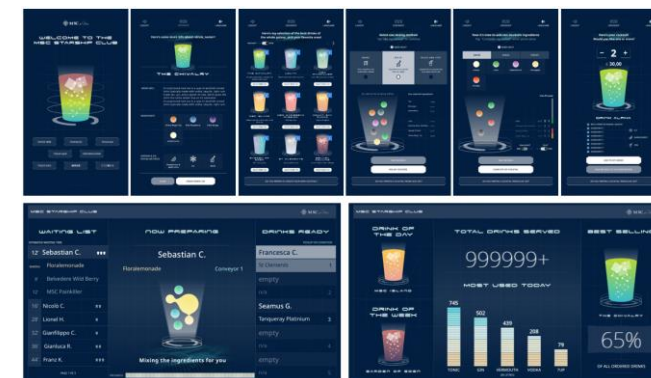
WELCOME TO THE MSC STARSHIP CLUB

THE CHIVALRY

2

MSC STARSHIP CLUB

WAITING LIST

12 Sebastian C.

Floralemonade

Belvedere Wild Berry

MSC Painkiller

Nicolò C.

Lionel H.

Gianfilippo C.

Gianluca R.

Franz K.

NOW PREPARING

Sebastian C.

Floralemonade

Conveyor 1

Mixing the ingredients for you

DRINKS READY

Francesca C.

Seamus G.

Tanqueray Platinum

empty

empty

empty

empty

MSC STARSHIP CLUB

DRINK OF THE DAY

DRINK OF THE WEEK

TOTAL DRINKS SERVED

999999+

MOST USED TODAY

745

502

439

208

79

TONIC

GIN

VODKA

BEST SELLING

THE CHIVALRY

65%